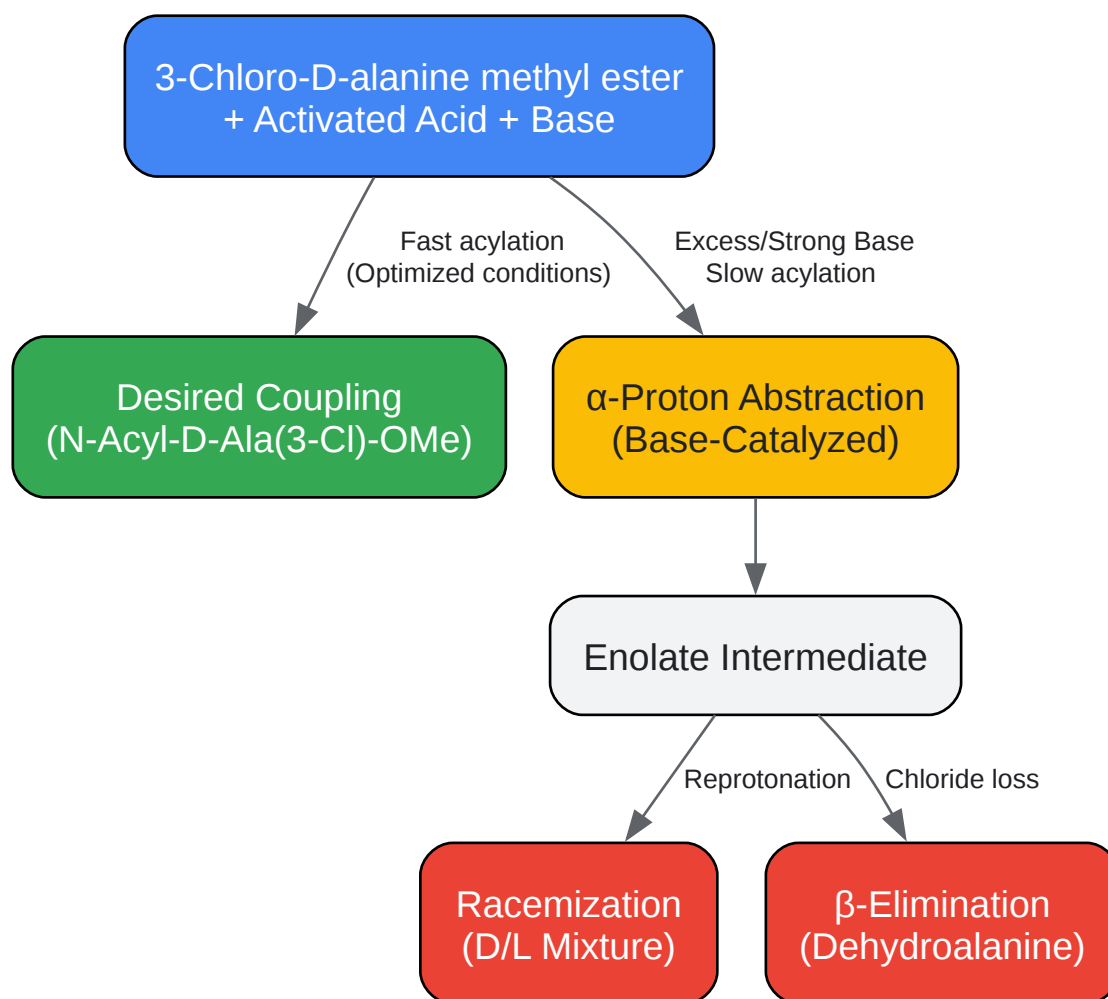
3-Chloro-D-alanine methyl ester + Activated Acid + Base

Fast acylation (Optimized conditions)

Excess/Strong Base Slow acylation

Desired Coupling (N-Acyl-D-Ala(3-Cl)-OMe)

α-Proton Abstraction (Base-Catalyzed)

Enolate Intermediate

Reprotonation

Chloride loss

Racemization (D/L Mixture)

β-Elimination (Dehydroalanine)